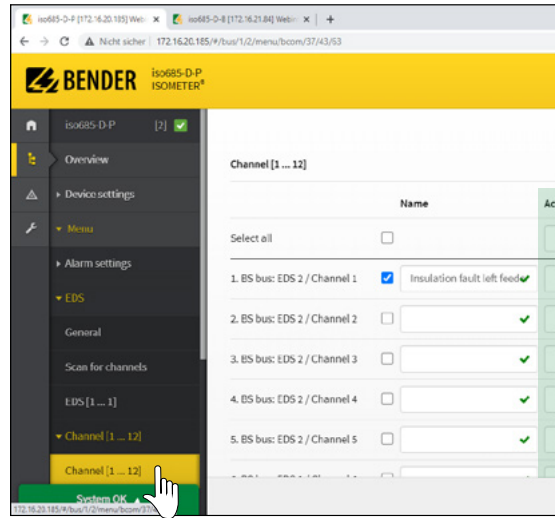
iso685-D-P [172.16.20.185] Web ×
iso685-D-B [172.16.21.84] Web ×
+
Nicht sicher | 172.16.20.185/#/bus/1/2/menu/bcom/37/43/53

BENDER iso685-D-P ISOMETER®

iso685-D-P [2]
Overview
▸ Device settings
▾ Menu
▸ Alarm settings
▾ EDS
General
Scan for channels
EDS [1 ... 1]
▾ Channel [1 ... 12]
Channel [1 ... 12]
System OK
172.16.20.185/#/bus/1/2/menu/bcom/37/4

Channel [1 ... 12]

| | | Name | Ac |
|---|---|---|---|
| Select all | | | |
| 1. BS bus: EDS 2 / Channel 1 | ☑ | Insulation fault left feede ✔ | |
| 2. BS bus: EDS 2 / Channel 2 | | ✔ | |
| 3. BS bus: EDS 2 / Channel 3 | | ✔ | |
| 4. BS bus: EDS 2 / Channel 4 | | ✔ | |
| 5. BS bus: EDS 2 / Channel 5 | | ✔ | |